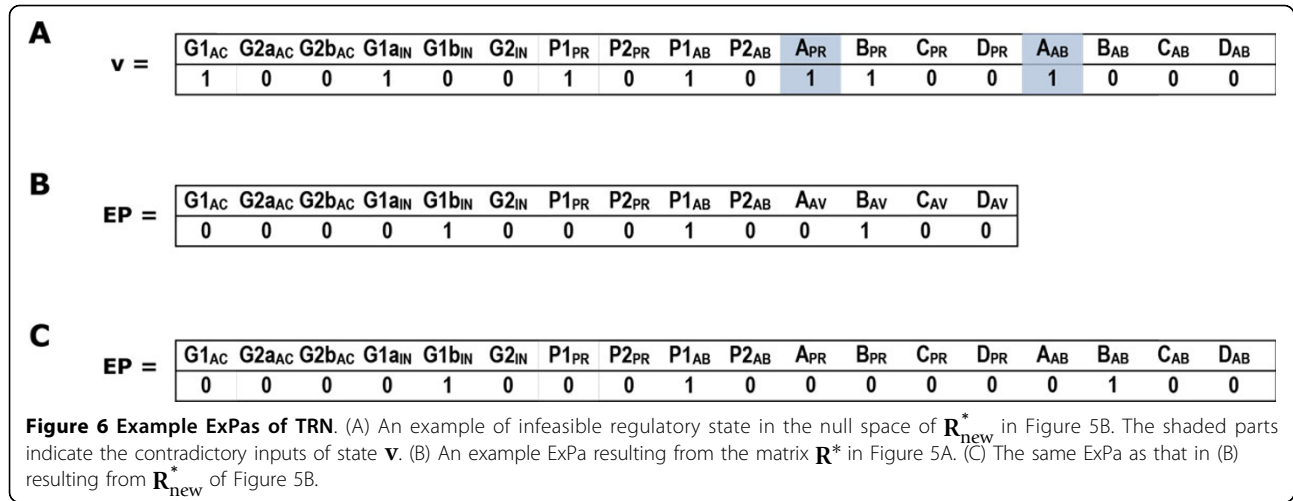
A

v =

| $G1_{AC}$ | $G2a_{AC}$ | $G2b_{AC}$ | $G1a_{IN}$ | $G1b_{IN}$ | $G2_{IN}$ | $P1_{PR}$ | $P2_{PR}$ | $P1_{AB}$ | $P2_{AB}$ | $A_{PR}$ | $B_{PR}$ | $C_{PR}$ | $D_{PR}$ | $A_{AB}$ | $B_{AB}$ | $C_{AB}$ | $D_{AB}$ |
|---|---|---|---|---|---|---|---|---|---|---|---|---|---|---|---|---|---|
| 1 | 0 | 0 | 1 | 0 | 0 | 1 | 0 | 1 | 0 | 1 | 1 | 0 | 0 | 1 | 0 | 0 | 0 |

B

EP =

| $G1_{AC}$ | $G2a_{AC}$ | $G2b_{AC}$ | $G1a_{IN}$ | $G1b_{IN}$ | $G2_{IN}$ | $P1_{PR}$ | $P2_{PR}$ | $P1_{AB}$ | $P2_{AB}$ | $A_{AV}$ | $B_{AV}$ | $C_{AV}$ | $D_{AV}$ |
|---|---|---|---|---|---|---|---|---|---|---|---|---|---|
| 0 | 0 | 0 | 0 | 1 | 0 | 0 | 0 | 1 | 0 | 0 | 1 | 0 | 0 |

C

EP =

| $G1_{AC}$ | $G2a_{AC}$ | $G2b_{AC}$ | $G1a_{IN}$ | $G1b_{IN}$ | $G2_{IN}$ | $P1_{PR}$ | $P2_{PR}$ | $P1_{AB}$ | $P2_{AB}$ | $A_{PR}$ | $B_{PR}$ | $C_{PR}$ | $D_{PR}$ | $A_{AB}$ | $B_{AB}$ | $C_{AB}$ | $D_{AB}$ |
|---|---|---|---|---|---|---|---|---|---|---|---|---|---|---|---|---|---|
| 0 | 0 | 0 | 0 | 1 | 0 | 0 | 0 | 1 | 0 | 0 | 0 | 0 | 0 | 0 | 1 | 0 | 0 |

**Figure 6 Example ExPas of TRN**. (A) An example of infeasible regulatory state in the null space of $\mathbf{R}^*_{\mathrm{new}}$ in Figure 5B. The shaded parts indicate the contradictory inputs of state $\mathbf{v}$. (B) An example ExPa resulting from the matrix $\mathbf{R}^*$ in Figure 5A. (C) The same ExPa as that in (B) resulting from $\mathbf{R}^*_{\mathrm{new}}$ of Figure 5B.